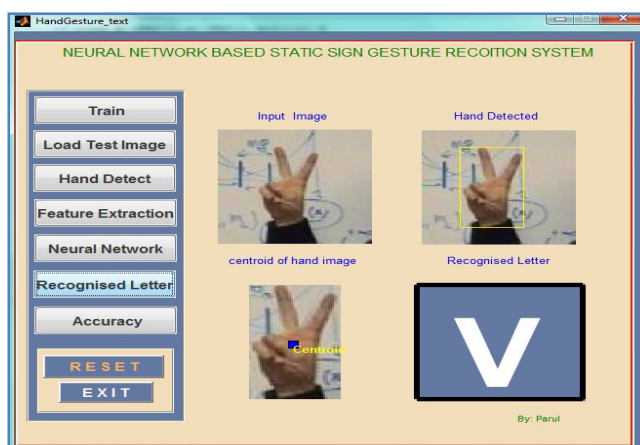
HandGesture_text

NEURAL NETWORK BASED STATIC SIGN GESTURE RECOITION SYSTEM

Train

Load Test Image

Hand Detect

Feature Extraction

Neural Network

Recognised Letter

Accuracy

RESET

EXIT

Input Image

Hand Detected

centroid of hand image

Recognised Letter

Centroid

V

By: Parul